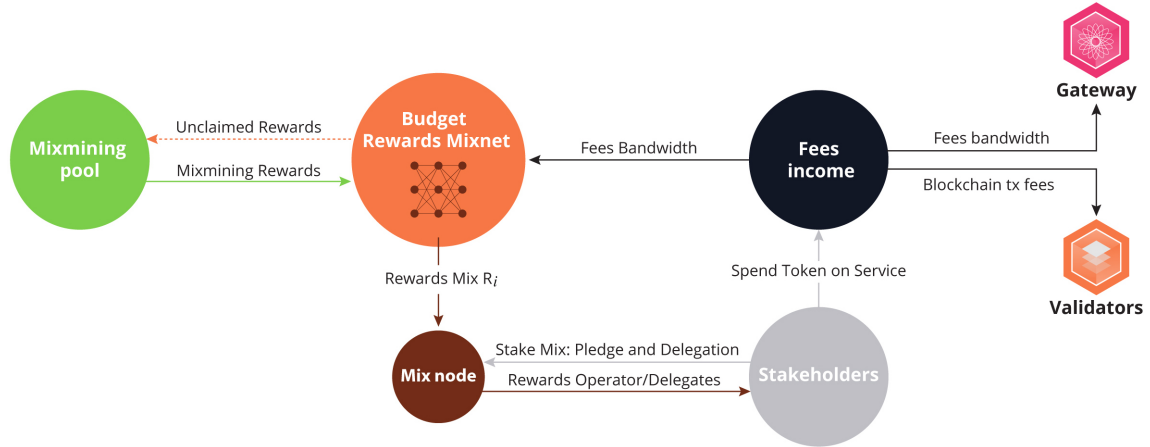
Gateway

Mixmining pool

Unclaimed Rewards

Mixmining Rewards

Budget Rewards Mixnet

Fees Bandwidth

Fees income

Fees bandwidth

Blockchain tx fees

Validators

Rewards Mix $R_i$

Spend Token on Service

Stake Mix: Pledge and Delegation

Mix node

Rewards Operator/Delegates

Stakeholders